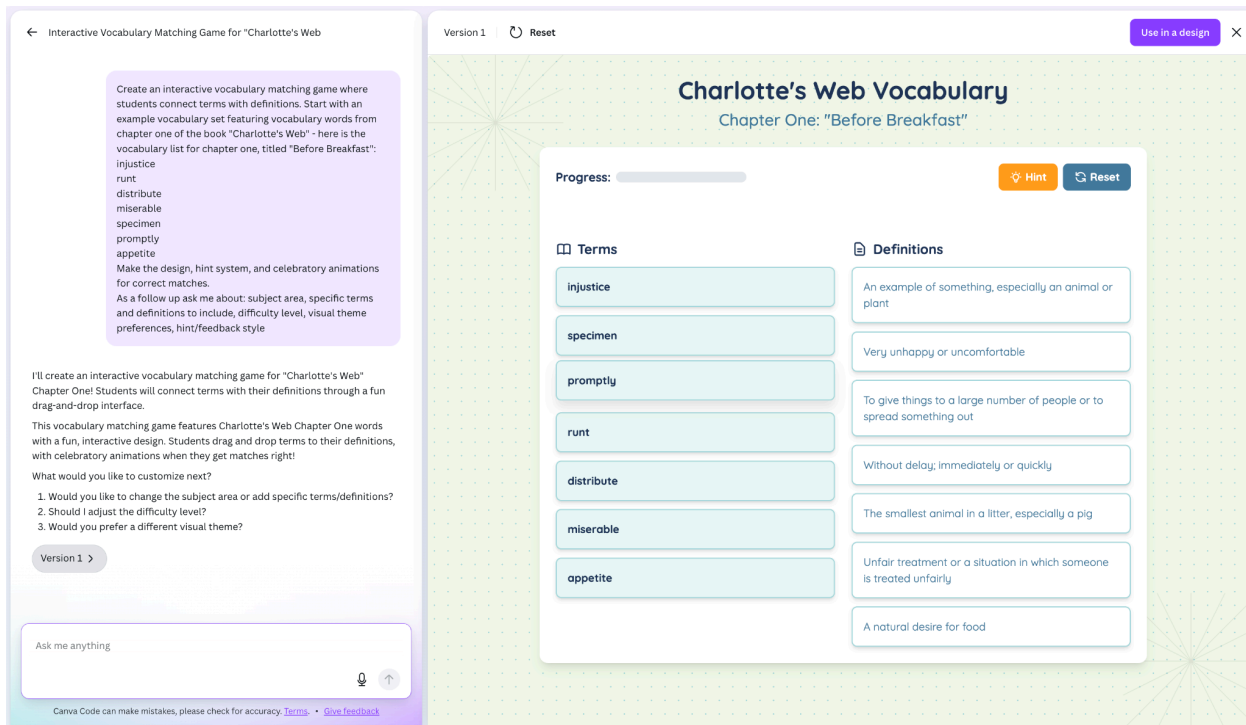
← Interactive Vocabulary Matching Game for "Charlotte's Web

Create an interactive vocabulary matching game where students connect terms with definitions. Start with an example vocabulary set featuring vocabulary words from chapter one of the book "Charlotte's Web" - here is the vocabulary list for chapter one, titled "Before Breakfast":
injustice
runt
distribute
miserable
specimen
promptly
appetite
Make the design, hint system, and celebratory animations for correct matches.
As a follow up ask me about: subject area, specific terms and definitions to include, difficulty level, visual theme preferences, hint/feedback style

I'll create an interactive vocabulary matching game for "Charlotte's Web" Chapter One! Students will connect terms with their definitions through a fun drag-and-drop interface.

This vocabulary matching game features Charlotte's Web Chapter One words with a fun, interactive design. Students drag and drop terms to their definitions, with celebratory animations when they get matches right!

What would you like to customize next?

1. Would you like to change the subject area or add specific terms/definitions?
2. Should I adjust the difficulty level?
3. Would you prefer a different visual theme?

Version 1 >

Ask me anything

Canva Code can make mistakes, please check for accuracy. Terms. • Give feedback

Version 1 Reset Use in a design ×

Charlotte's Web Vocabulary
Chapter One: "Before Breakfast"

Progress: Hint Reset

Terms

injustice
specimen
promptly
runt
distribute
miserable
appetite

Definitions

An example of something, especially an animal or plant
Very unhappy or uncomfortable
To give things to a large number of people or to spread something out
Without delay; immediately or quickly
The smallest animal in a litter, especially a pig
Unfair treatment or a situation in which someone is treated unfairly
A natural desire for food